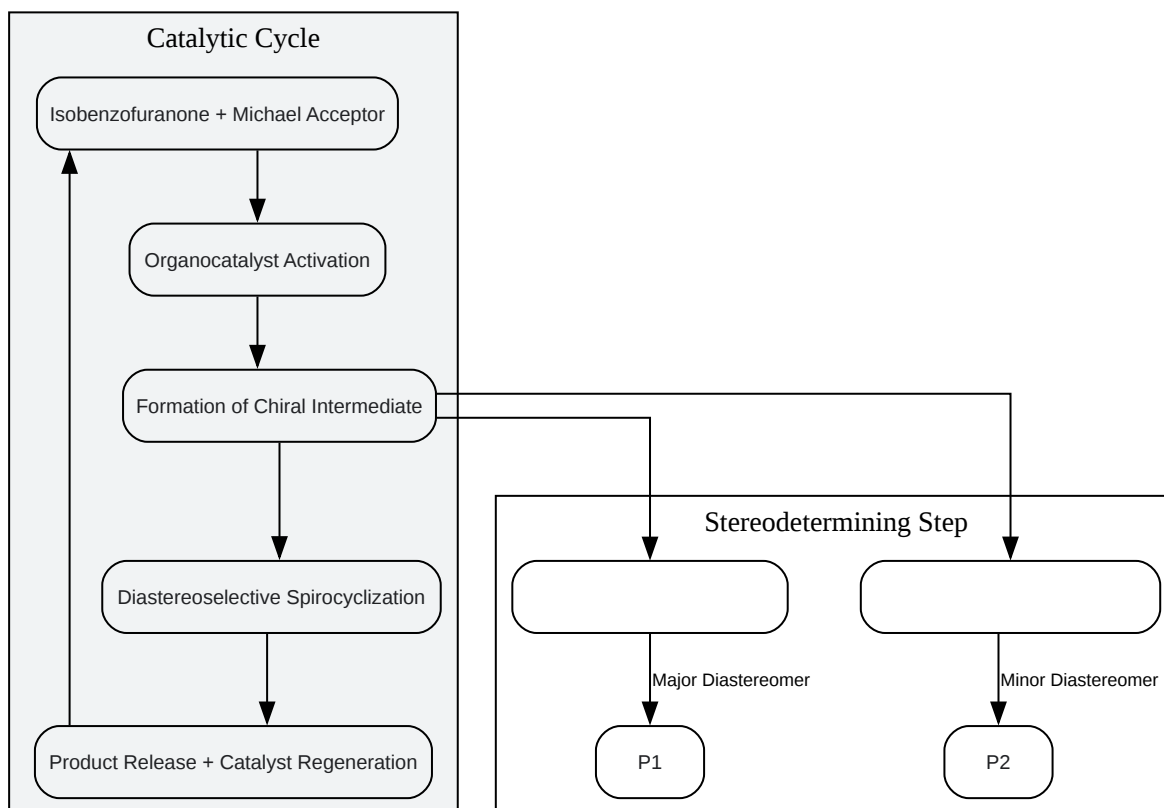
Catalytic Cycle

Isobenzofuranone + Michael Acceptor

Organocatalyst Activation

Formation of Chiral Intermediate

Diastereoselective Spirocyclization

Product Release + Catalyst Regeneration

Stereodetermining Step

Major Diastereomer

Minor Diastereomer

P1

P2